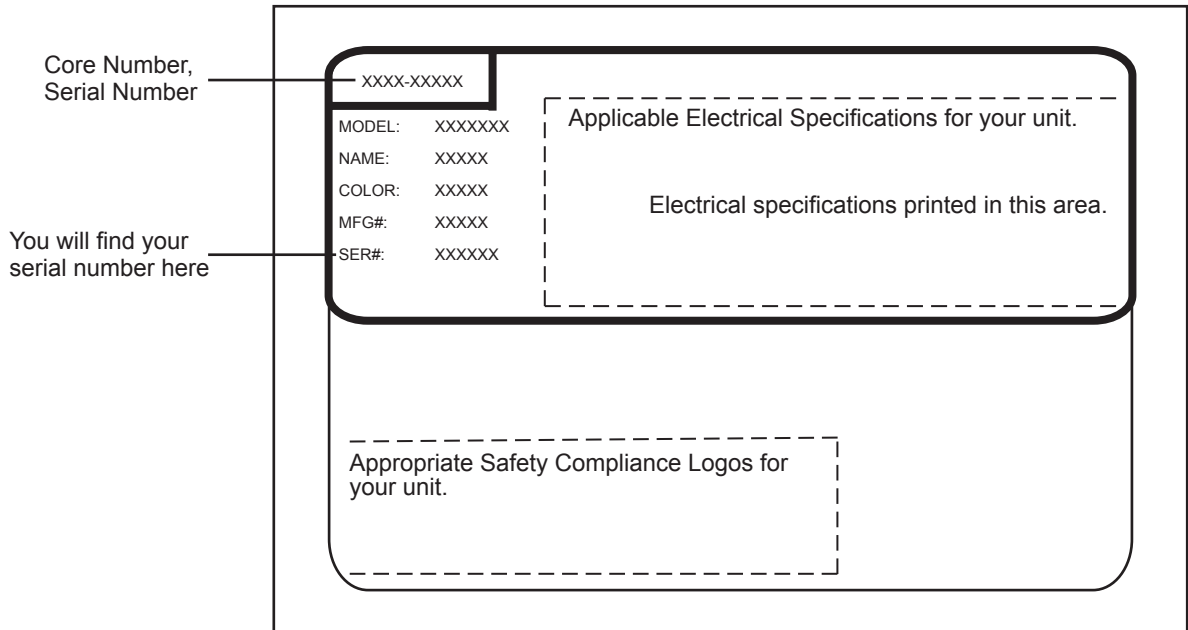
Core Number, Serial Number

You will find your serial number here

XXXX-XXXXX

| MODEL: | XXXXXXX |
|---|---|
| NAME: | XXXXX |
| COLOR: | XXXXX |
| MFG#: | XXXXX |
| SER#: | XXXXXX |

Applicable Electrical Specifications for your unit.

Electrical specifications printed in this area.

Appropriate Safety Compliance Logos for your unit.